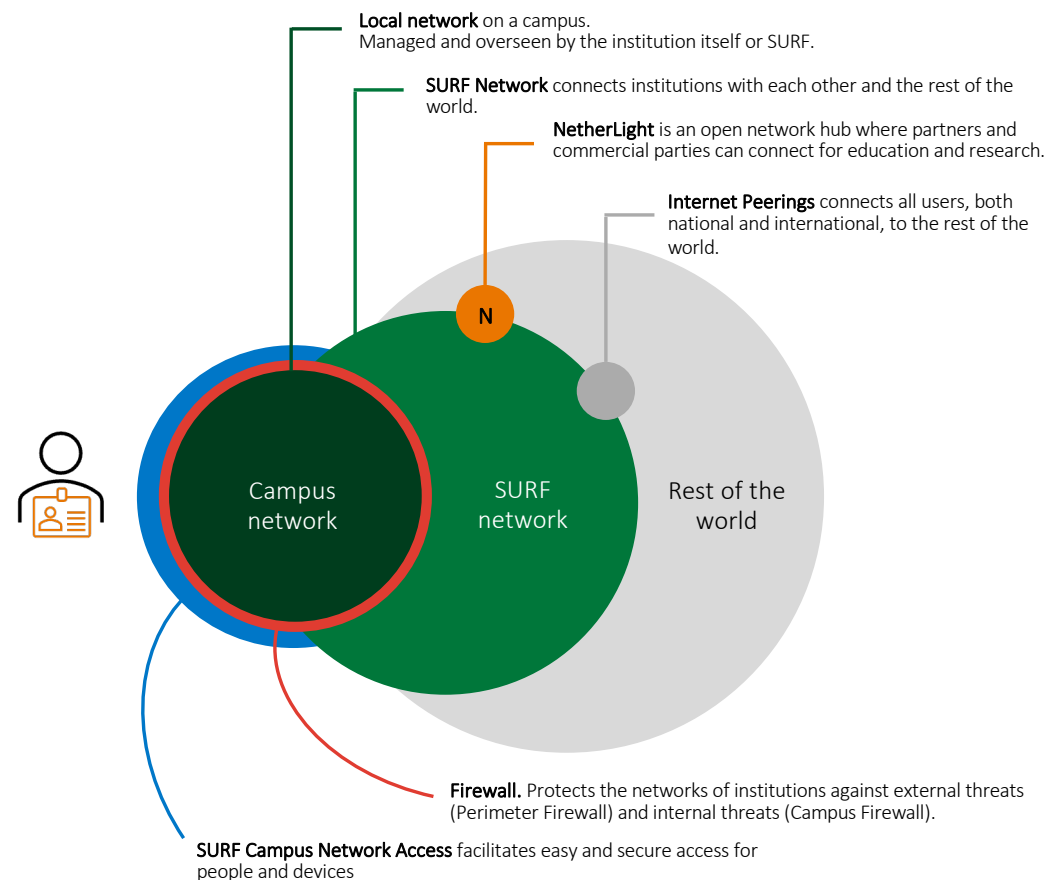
Local network on a campus.
Managed and overseen by the institution itself or SURF.

SURF Network connects institutions with each other and the rest of the world.

NetherLight is an open network hub where partners and commercial parties can connect for education and research.

Internet Peerings connects all users, both national and international, to the rest of the world.

N

Campus network

SURF network

Rest of the world

Firewall. Protects the networks of institutions against external threats (Perimeter Firewall) and internal threats (Campus Firewall).

SURF Campus Network Access facilitates easy and secure access for people and devices